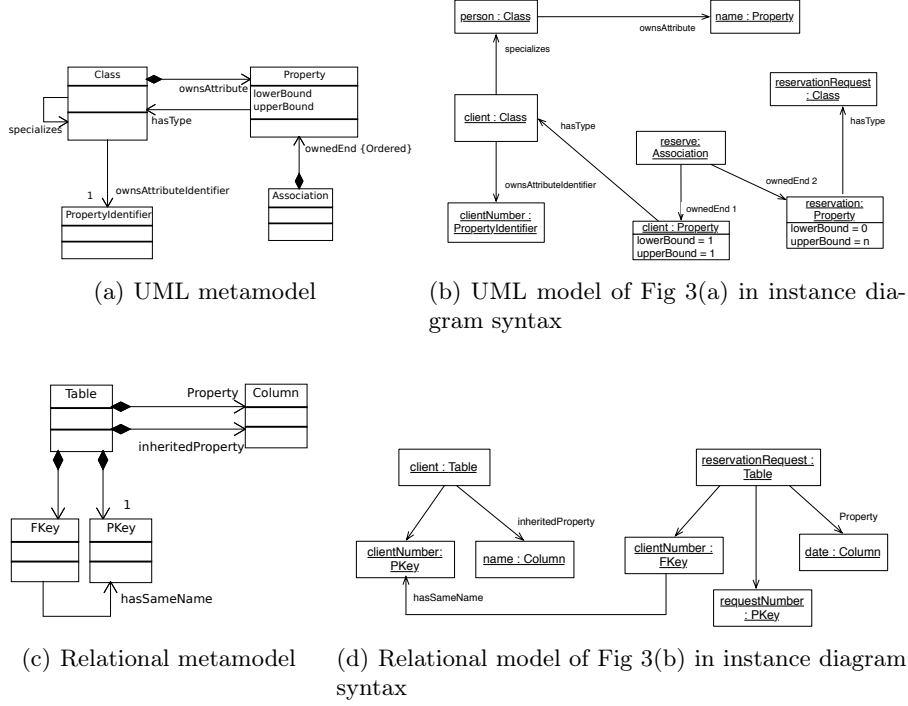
Class
Property
lowerBound
upperBound
ownsAttribute
hasType
specializes
ownedEnd {Ordered}
1
ownsAttributeIdentifier
PropertyIdentifier
Association

(a) UML metamodel

person : Class
ownsAttribute
name : Property
specializes
reservationRequest : Class
client : Class
hasType
hasType
reserve: Association
ownedEnd 2
ownsAttributeIdentifier
ownedEnd 1
clientNumber : PropertyIdentifier
client : Property
lowerBound = 1
upperBound = 1
reservation: Property
lowerBound = 0
upperBound = n

(b) UML model of Fig 3(a) in instance diagram syntax

Table
Property
Column
inheritedProperty
1
FKey
PKey
hasSameName

(c) Relational metamodel

client : Table
inheritedProperty
clientNumber: PKey
name : Column
reservationRequest : Table
Property
clientNumber : FKey
date : Column
hasSameName
requestNumber : PKey

(d) Relational model of Fig 3(b) in instance diagram syntax